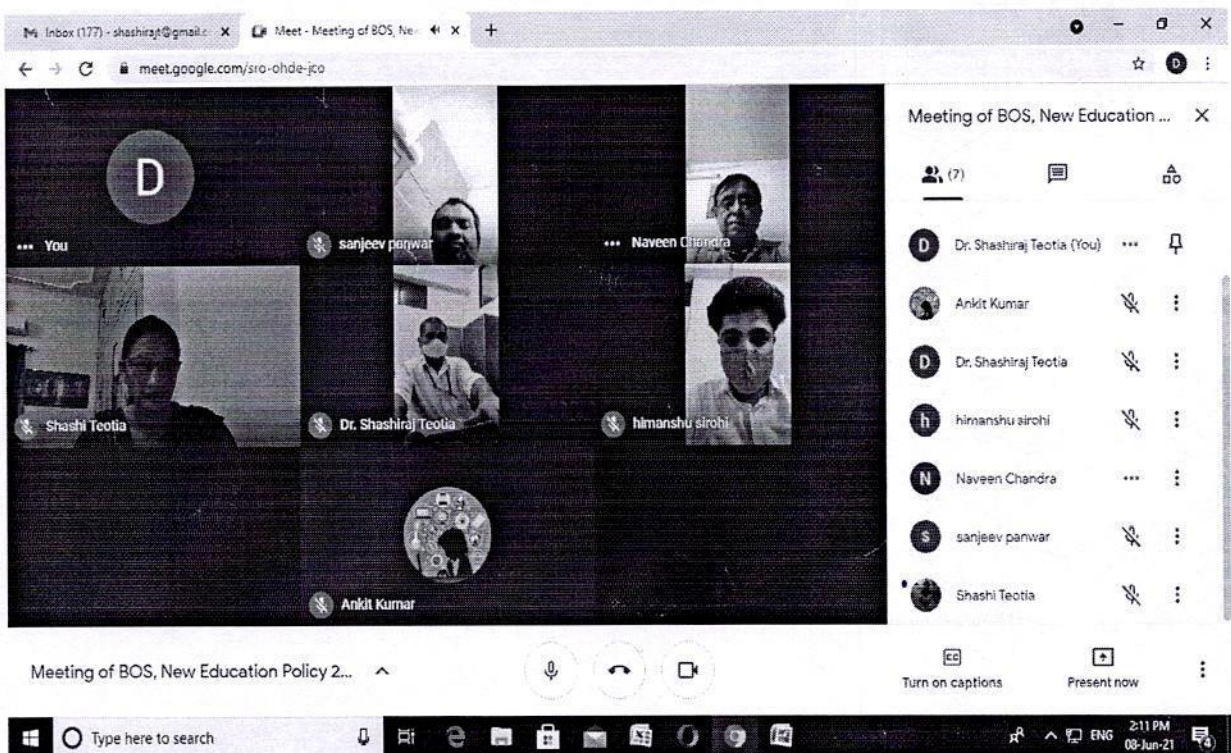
M Inbox (177) - shashirajt@gmail.c ×
Meet - Meeting of BOS, Ne ×
+
meet.google.com/sro-ohde-jco

D
You
sanjeev panwar
Naveen Chandra
Shashi Teotia
Dr. Shashiraj Teotia
himanshu sirohi
Ankit Kumar

Meeting of BOS, New Education ...
(7)
Dr. Shashiraj Teotia (You)
Ankit Kumar
Dr. Shashiraj Teotia
himanshu sirohi
Naveen Chandra
sanjeev panwar
Shashi Teotia

Meeting of BOS, New Education Policy 2...
Turn on captions
Present now

Type here to search
ENG
2:11 PM
08-Jun-21